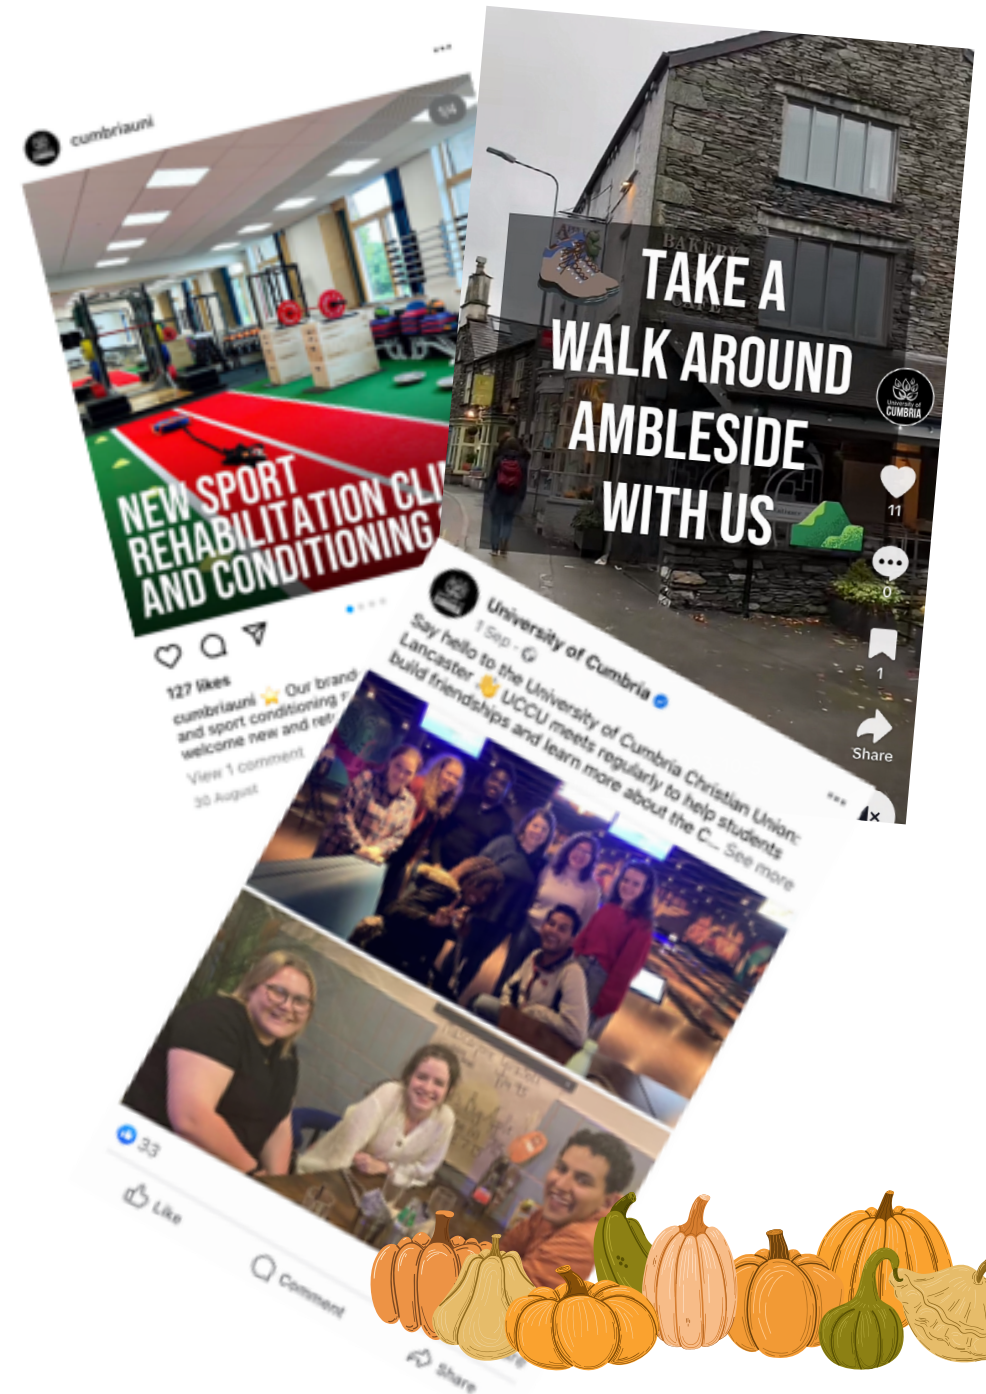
cumbriauni

1/4

NEW SPORT REHABILITATION CLI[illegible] AND CONDITIONING

127 likes

cumbriauni ⭐ Our brand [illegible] and sport conditioning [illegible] welcome new and retu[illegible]

View 1 comment

30 August

BAKERY

TAKE A WALK AROUND AMBLESIDE WITH US

University of CUMBRIA

11

0

1

Share

University of Cumbria

1 Sep ·

Say hello to the University of Cumbria Christian Union: Lancaster 👋 UCCU meets regularly to help students build friendships and learn more about the C... See more

33

Like

Comment

Share